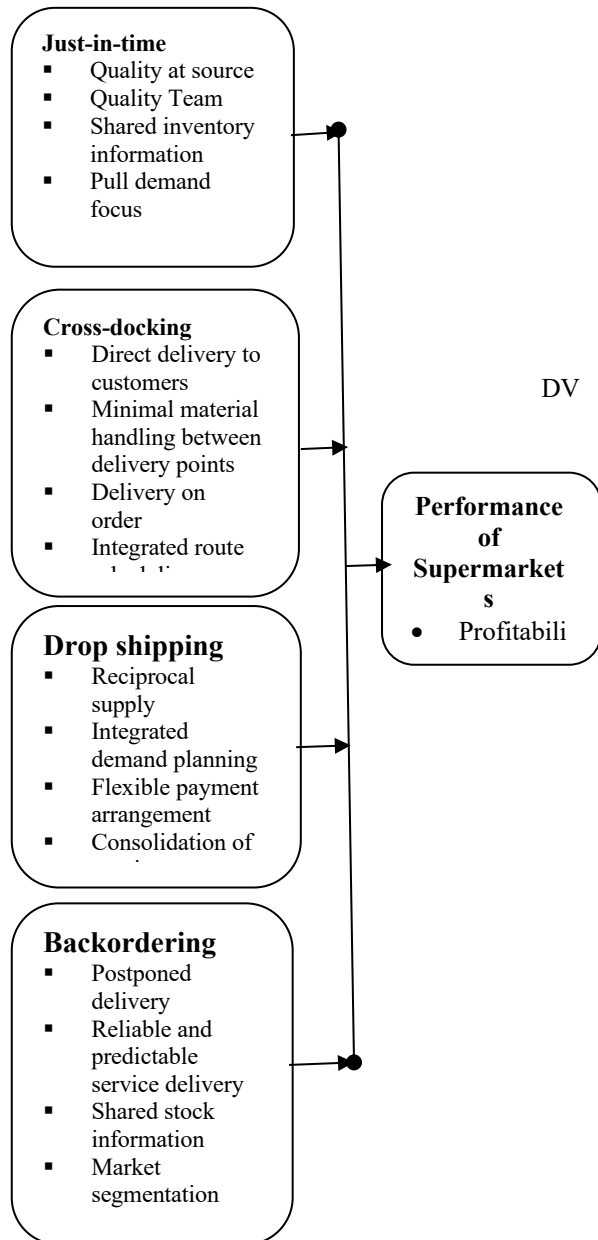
**Just-in-time**
- Quality at source
- Quality Team
- Shared inventory information
- Pull demand focus

**Cross-docking**
- Direct delivery to customers
- Minimal material handling between delivery points
- Delivery on order
- Integrated route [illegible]

DV

**Performance of Supermarket s**
- Profitabili

**Drop shipping**
- Reciprocal supply
- Integrated demand planning
- Flexible payment arrangement
- Consolidation of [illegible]

**Backordering**
- Postponed delivery
- Reliable and predictable service delivery
- Shared stock information
- Market segmentation